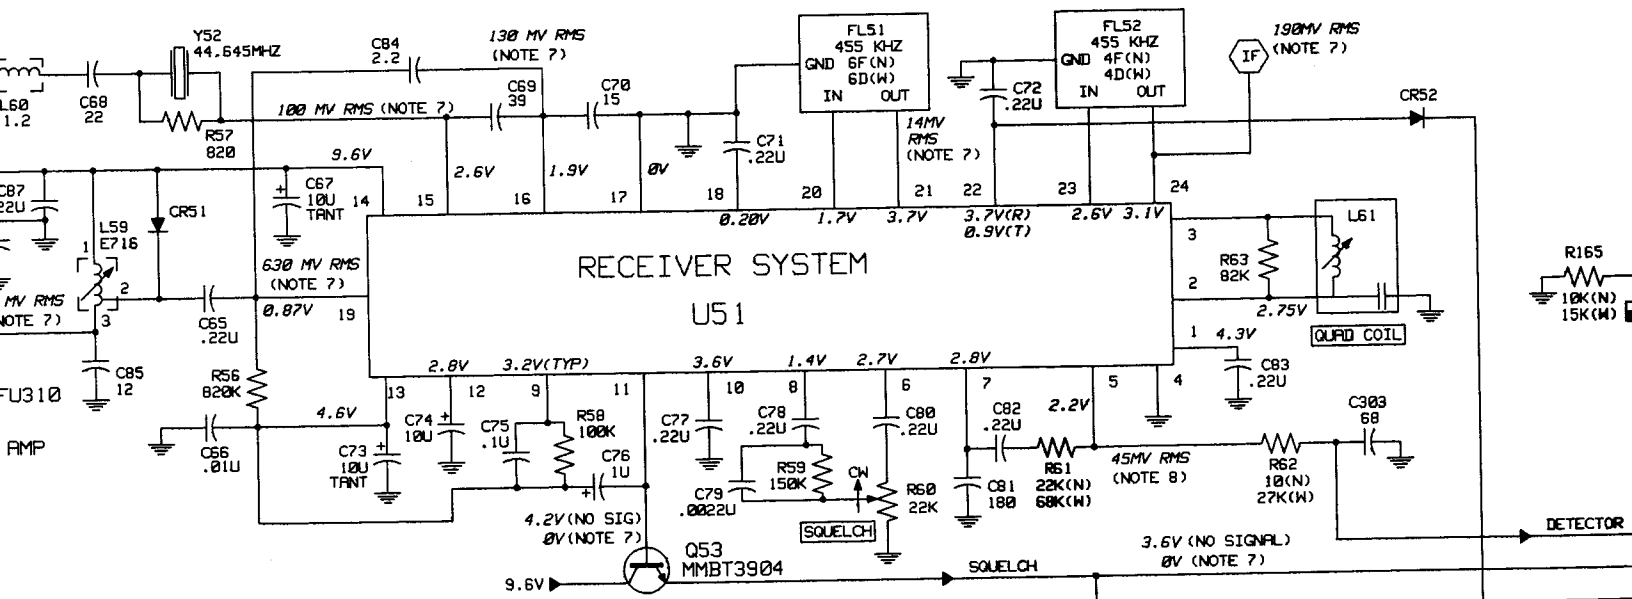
Y52
44.645MHZ
L60
1.2
C68
22
R57
820
C84
2.2
130 MV RMS
(NOTE 7)
100 MV RMS (NOTE 7)
C69
39
C70
15
FL51
455 KHZ
GND 6F(N)
6D(W)
IN OUT
C71
.22U
14MV
RMS
(NOTE 7)
FL52
455 KHZ
GND 4F(N)
4D(W)
IN OUT
C72
.22U
IF
190MV RMS
(NOTE 7)
CR52
C87
.22U
9.6V
C67
10U
TANT
14
15
2.6V
16
1.9V
17
0V
18
0.20V
20
1.7V
21
3.7V
22
3.7V(R)
0.9V(T)
23
2.6V
24
3.1V
L59
E716
CR51
1
2
3
MV RMS
(NOTE 7)
630 MV RMS
(NOTE 7)
0.87V
19
C65
.22U
RECEIVER SYSTEM
U51
3
R63
82K
2
2.75V
L61
QUAD COIL
1
4.3V
C83
.22U
R165
10K(N)
15K(W)
C85
12
FU310
AMP
R56
820K
4.6V
C66
.01U
13
2.8V
12
3.2V(TYP)
9
11
3.6V
10
1.4V
8
2.7V
6
2.8V
7
5
4
C74
10U
C73
10U
TANT
C75
.1U
R58
100K
C76
1U
C77
.22U
C78
.22U
R59
150K
C79
.0022U
CW
SQUELCH
C80
.22U
R60
22K
C82
.22U
C81
180
2.2V
R61
22K(N)
68K(W)
45MV RMS
(NOTE 8)
R62
10(N)
27K(W)
C303
68
DETECTOR
4.2V(NO SIG)
0V(NOTE 7)
Q53
MMBT3904
9.6V
SQUELCH
3.6V (NO SIGNAL)
0V (NOTE 7)